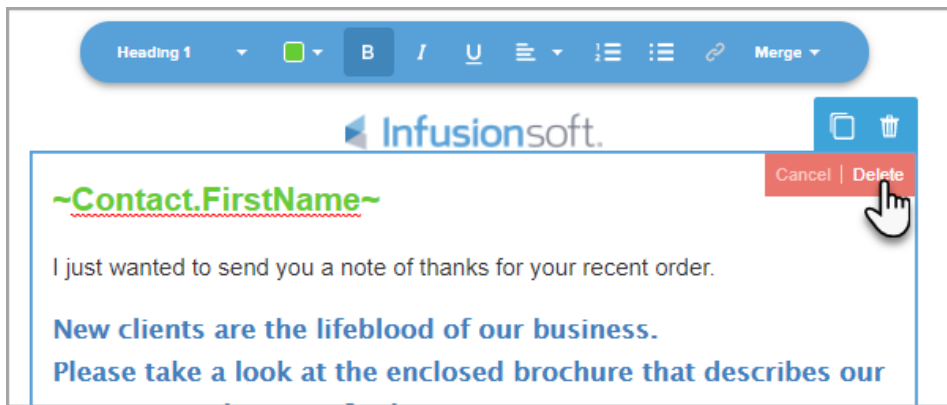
Heading 1 B I U Merge

Infusionsoft.

Cancel | Delete

~Contact.FirstName~

I just wanted to send you a note of thanks for your recent order.

New clients are the lifeblood of our business.
Please take a look at the enclosed brochure that describes our
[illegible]